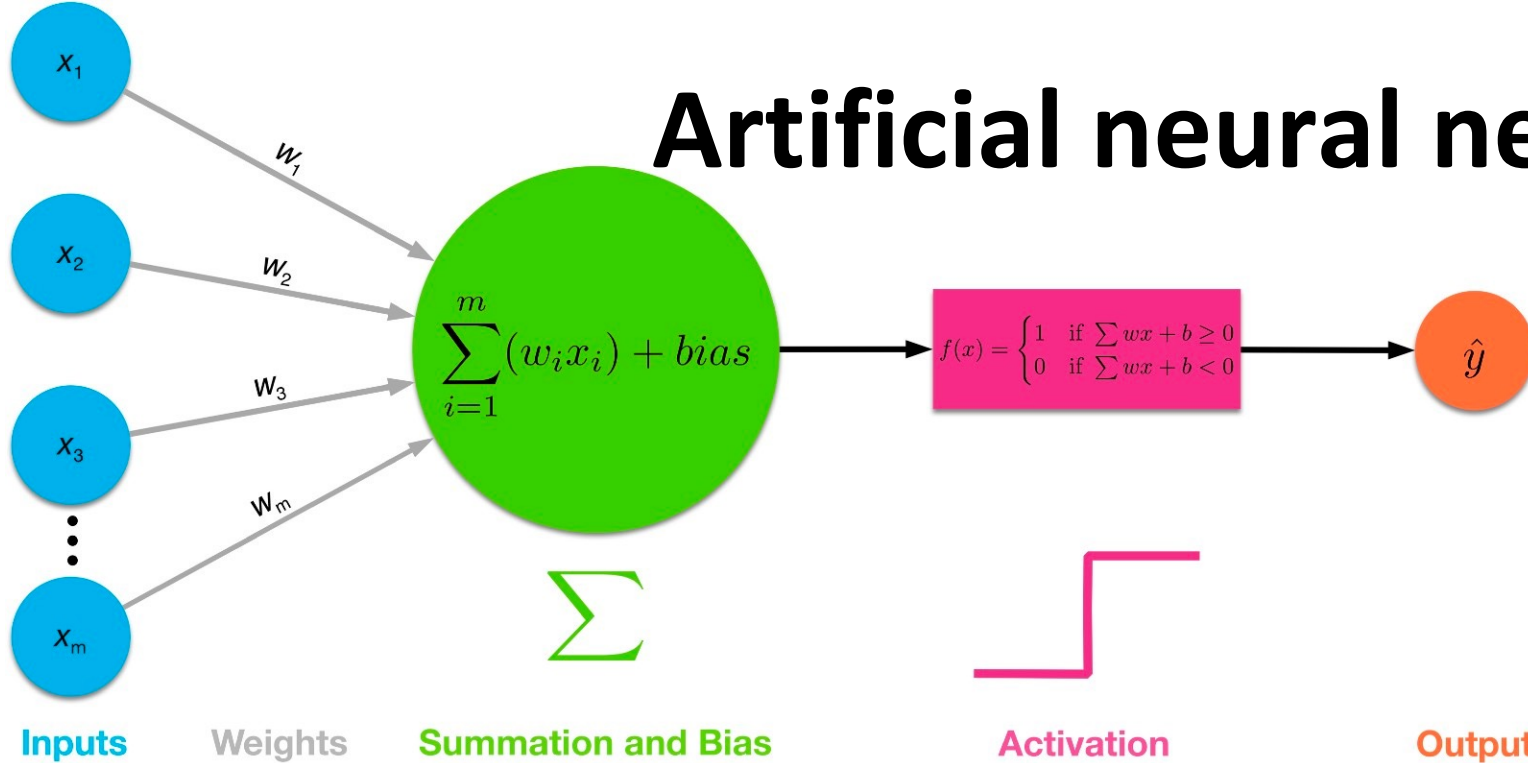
Artificial neural ne

$x_1$

$w_1$

$x_2$

$w_2$

$w_3$

$x_3$

$w_m$

$x_m$

$\sum_{i=1}^{m}(w_i x_i) + bias$

$f(x) = \begin{cases} 1 & \text{if } \sum wx + b \geq 0 \\ 0 & \text{if } \sum wx + b < 0 \end{cases}$

$\hat{y}$

$\sum$

Inputs

Weights

Summation and Bias

Activation

Output